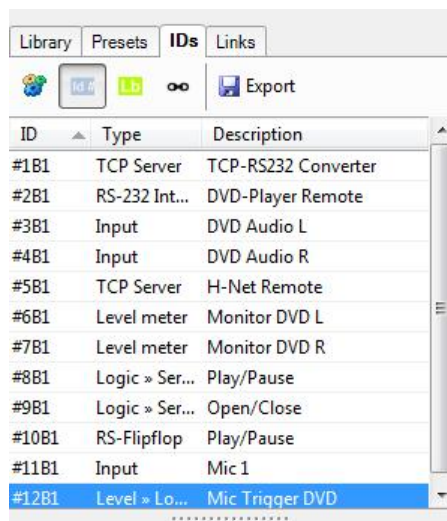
Library | Presets | IDs | Links

Id# Lb Export

| ID | Type | Description |
|---|---|---|
| #1B1 | TCP Server | TCP-RS232 Converter |
| #2B1 | RS-232 Int... | DVD-Player Remote |
| #3B1 | Input | DVD Audio L |
| #4B1 | Input | DVD Audio R |
| #5B1 | TCP Server | H-Net Remote |
| #6B1 | Level meter | Monitor DVD L |
| #7B1 | Level meter | Monitor DVD R |
| #8B1 | Logic » Ser... | Play/Pause |
| #9B1 | Logic » Ser... | Open/Close |
| #10B1 | RS-Flipflop | Play/Pause |
| #11B1 | Input | Mic 1 |
| #12B1 | Level » Lo... | Mic Trigger DVD |